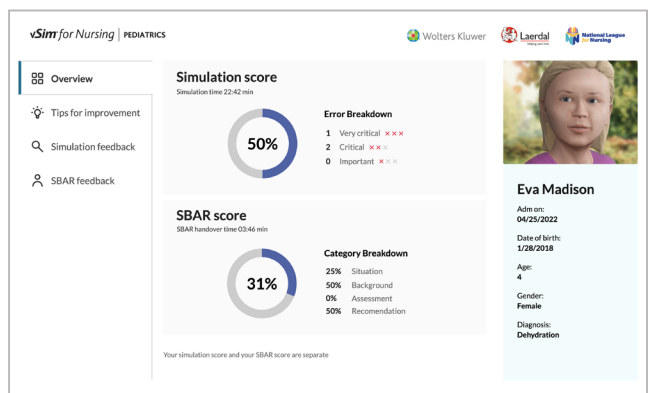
vSim for Nursing | PEDIATRICS

Wolters Kluwer

Laerdal
helping save lives

National League for Nursing

Overview

Tips for improvement

Simulation feedback

SBAR feedback

Simulation score
Simulation time 22:42 min

50%

Error Breakdown

1 Very critical ××××

2 Critical ×××

0 Important ×××

SBAR score
SBAR handover time 03:46 min

31%

Category Breakdown

25% Situation
50% Background
0% Assessment
50% Recomendation

Your simulation score and your SBAR score are separate

Eva Madison

Adm on:
04/25/2022

Date of birth:
1/28/2018

Age:
4

Gender:
Female

Diagnosis:
Dehydration